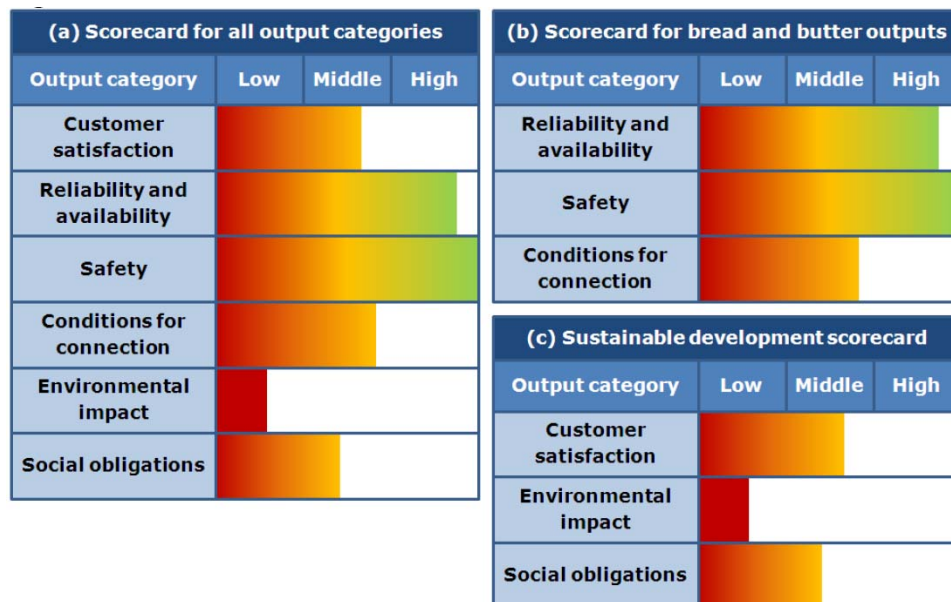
(a) Scorecard for all output categories

| Output category | Low | Middle | High |
|---|---|---|---|
| Customer satisfaction | | | |
| Reliability and availability | | | |
| Safety | | | |
| Conditions for connection | | | |
| Environmental impact | | | |
| Social obligations | | | |

(b) Scorecard for bread and butter outputs

| Output category | Low | Middle | High |
|---|---|---|---|
| Reliability and availability | | | |
| Safety | | | |
| Conditions for connection | | | |

(c) Sustainable development scorecard

| Output category | Low | Middle | High |
|---|---|---|---|
| Customer satisfaction | | | |
| Environmental impact | | | |
| Social obligations | | | |